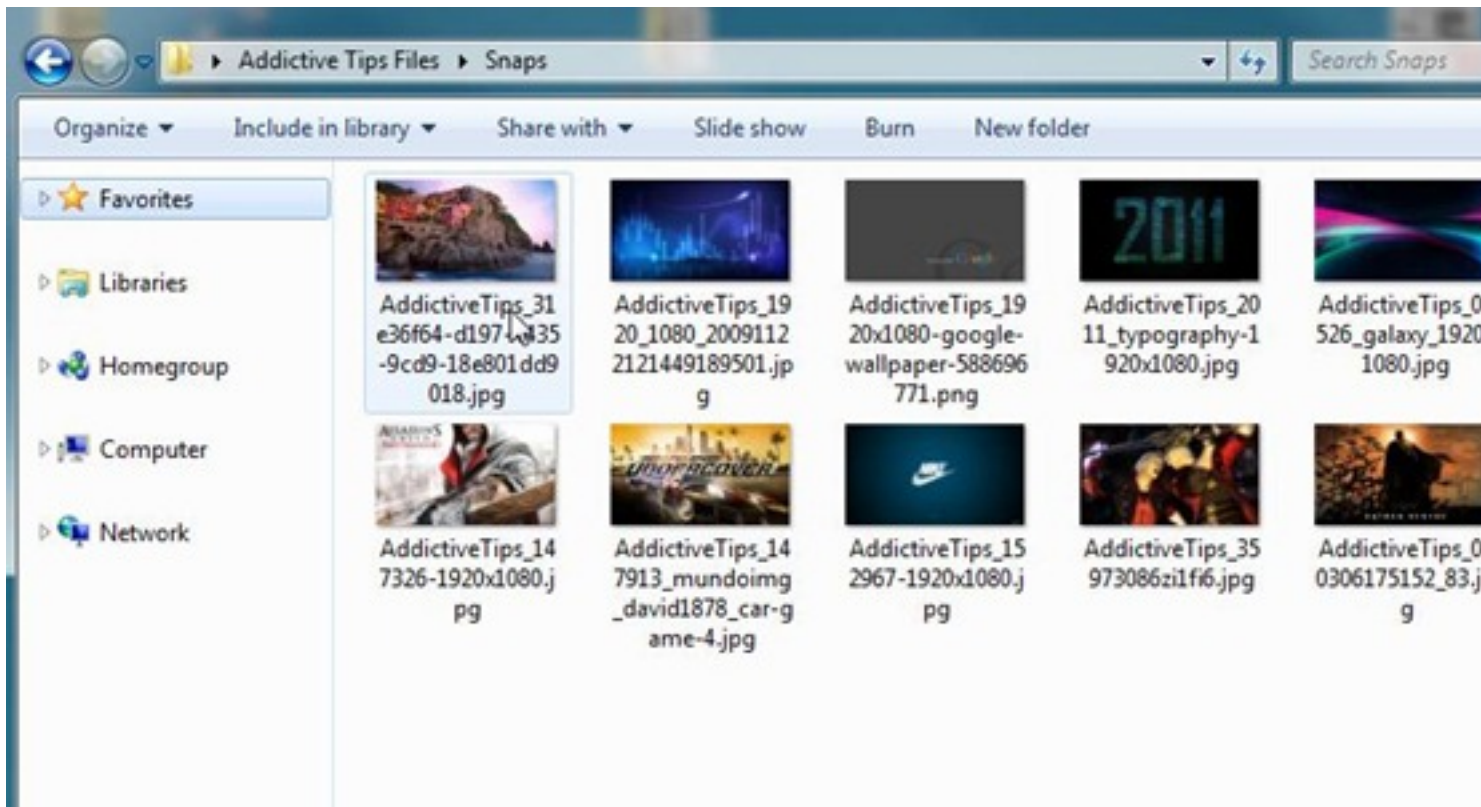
Addictive Tips Files ▸ Snaps

Search Snaps

Organize ▾ Include in library ▾ Share with ▾ Slide show Burn New folder

Favorites

Libraries

Homegroup

Computer

Network

AddictiveTips_31e36f64-d197-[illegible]35-9cd9-18e801dd9018.jpg

AddictiveTips_1920_1080_20091122121449189501.jpg

AddictiveTips_1920x1080-google-wallpaper-588696771.png

2011

AddictiveTips_2011_typography-1920x1080.jpg

AddictiveTips_0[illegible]526_galaxy_192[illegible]1080.jpg

AddictiveTips_147326-1920x1080.jpg

AddictiveTips_147913_mundoimg_david1878_car-game-4.jpg

AddictiveTips_152967-1920x1080.jpg

AddictiveTips_35973086zi1fi6.jpg

AddictiveTips_0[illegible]0306175152_83.jpg